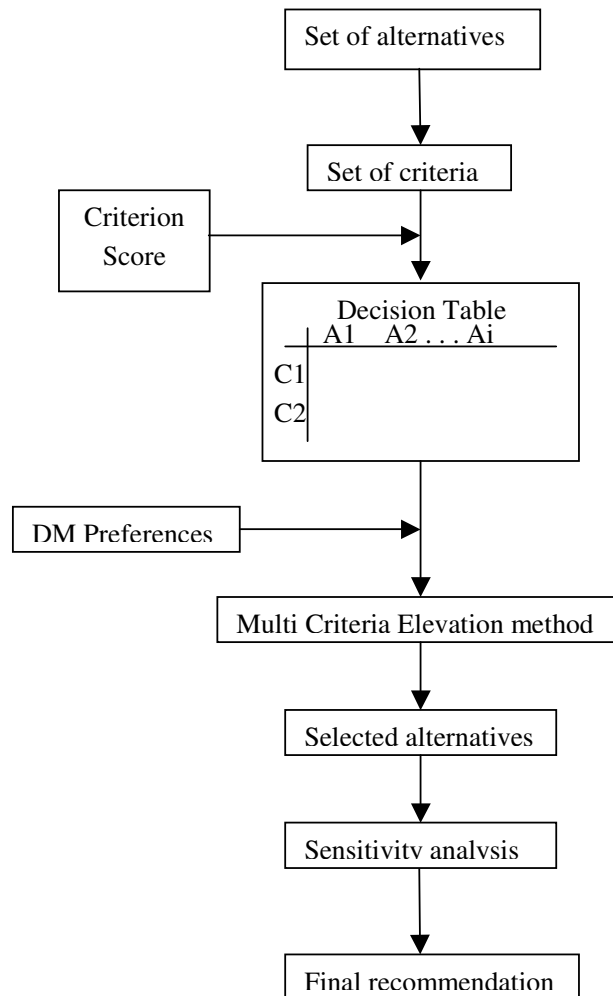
Set of alternatives

Set of criteria

Criterion Score

Decision Table

| | A1 | A2 . . . Ai |
|---|---|---|
| C1 | | |
| C2 | | |

DM Preferences

Multi Criteria Elevation method

Selected alternatives

Sensitivity analysis

Final recommendation